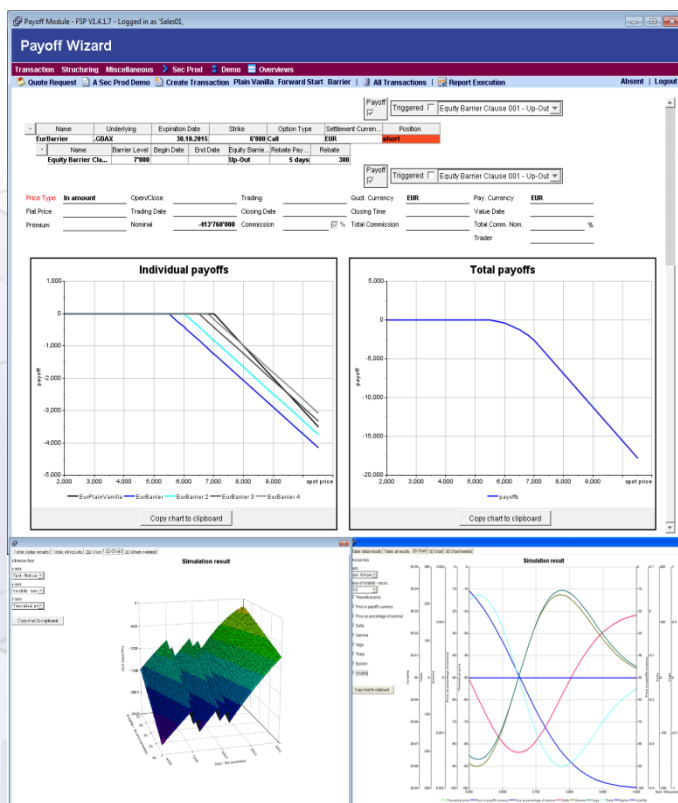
Payoff Module - FSP V1.4.1.7 - Logged in as 'Sales01,

Payoff Wizard

Transaction Structuring Miscellaneous Sec Prod Demo Overviews

Quote Request A Sec Prod Demo Create Transaction Plain Vanilla Forward Start Barrier All Transactions Report Execution

Absent | Logout

Payoff Triggered Equity Barrier Clause 001 - Up-Out

| Name | Underlying | Expiration Date | Strike | Option Type | Settlement Curren... | Position |
|---|---|---|---|---|---|---|
| EurBarrier | .GDAX | 30.10.2015 | 6'000 | Call | EUR | short |

| Name | Barrier Level | Begin Date | End Date | Equity Barrie... | Rebate Pay... | Rebate |
|---|---|---|---|---|---|---|
| Equity Barrier Cla... | 7'000 | | | Up-Out | 5 days | 300 |

Payoff Triggered Equity Barrier Clause 001 - Up-Out

Price Type In amount
Flat Price
Premium
Open/Close
Trading Date
Nominal -413'760'000
Trading
Closing Date
Commission %
Quot. Currency EUR
Closing Time
Total Commission
Pay. Currency EUR
Value Date
Total Comm. Nom. %
Trader

Individual payoffs

1,000
0
-1,000
-2,000
-3,000
-4,000
payoff
2,000 3,000 4,000 5,000 6,000 7,000 8,000 9,000 spot price
EurPlainVanilla EurBarrier EurBarrier 2 EurBarrier 3 EurBarrier 4

Copy chart to clipboard

Total payoffs

5,000
0
-5,000
-10,000
-15,000
-20,000
payoff
2,000 3,000 4,000 5,000 6,000 7,000 8,000 9,000 spot price
payoffs

Copy chart to clipboard

Simulation result

Copy chart to clipboard

Simulation result

Copy chart to clipboard